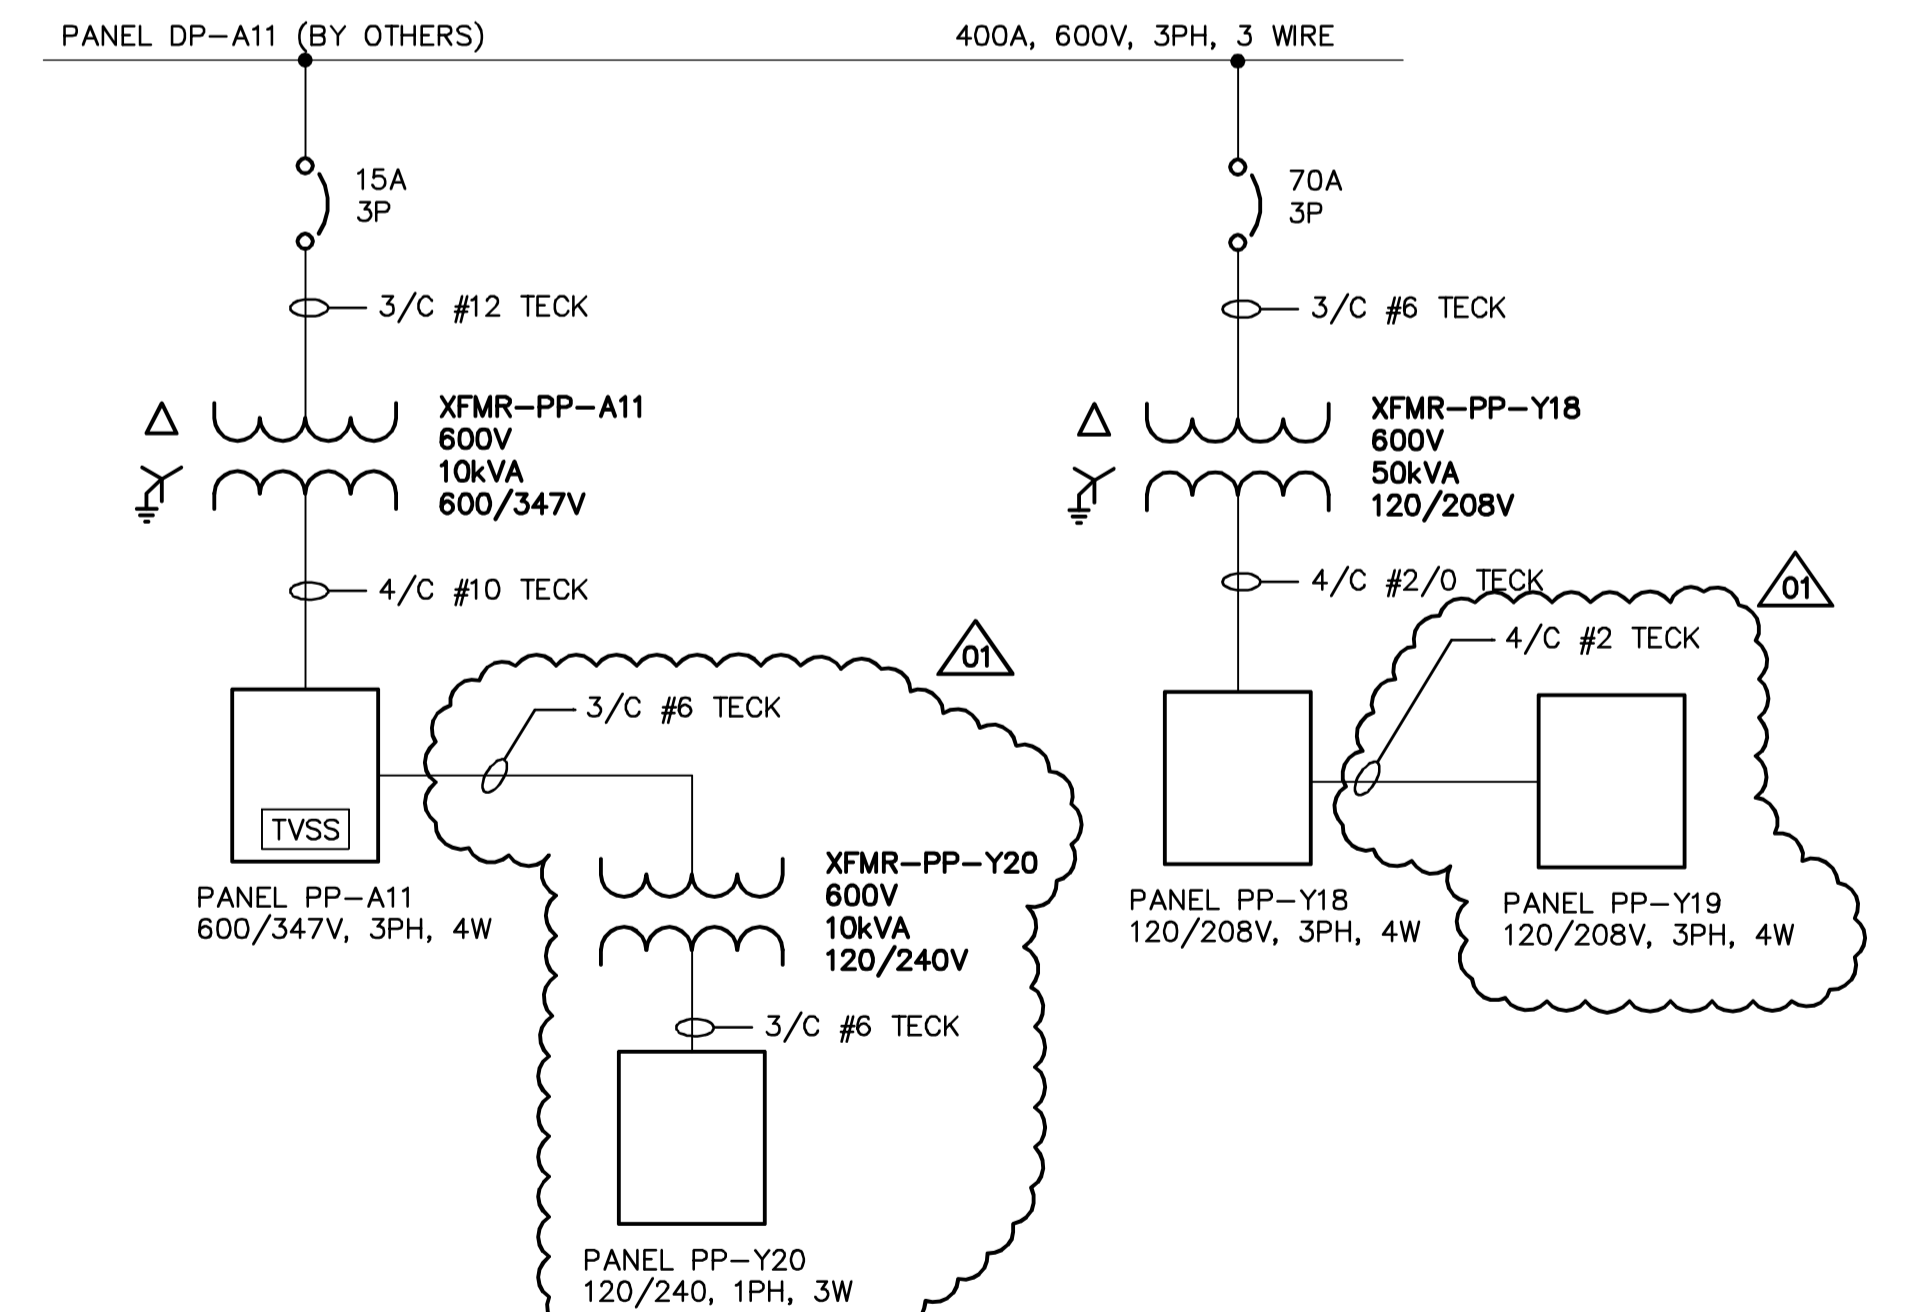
PANEL DP–A11 (BY OTHERS)

400A, 600V, 3PH, 3 WIRE

15A
3P

3/C #12 TECK

XFMR–PP–A11
600V
10kVA
600/347V

4/C #10 TECK

01

3/C #6 TECK

TVSS

PANEL PP–A11
600/347V, 3PH, 4W

XFMR–PP–Y20
600V
10kVA
120/240V

3/C #6 TECK

PANEL PP–Y20
120/240, 1PH, 3W

70A
3P

3/C #6 TECK

XFMR–PP–Y18
600V
50kVA
120/208V

4/C #2/0 TECK

01

4/C #2 TECK

PANEL PP–Y18
120/208V, 3PH, 4W

PANEL PP–Y19
120/208V, 3PH, 4W